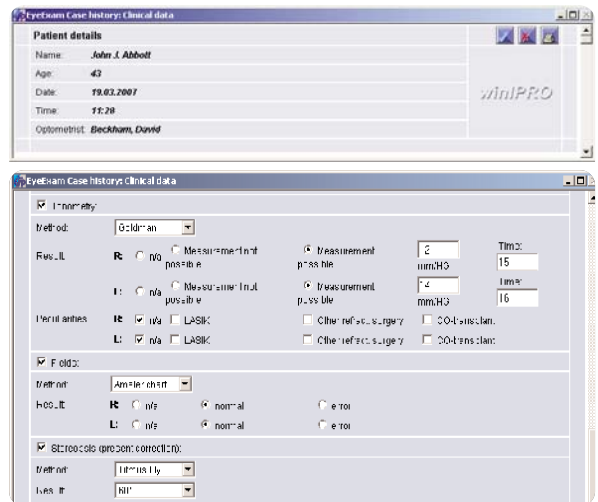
EyeExam Case history: Clinical data

Patient details

Name: John J. Abbott
Age: 43
Date: 19.03.2007
Time: 11:20
Optometrist: Beckham, David

winPRO

EyeExam Case history: Clinical data

☑ Tonometry

Method: Goldman

Result R: ○ n/a ○ Measurement not possible ◉ Measurement possible 2 mm/HG Time: 15

L: ○ n/a ○ Measurement not possible ◉ Measurement possible 14 mm/HG Time: 16

Peculiarities R: ☑ n/a ☐ LASIK ☐ Other refract. surgery ☐ CO-transplant.

L: ☑ n/a ☐ LASIK ☐ Other refract. surgery ☐ CO-transplant.

☑ Fields

Method: Amsler chart

Result R: ○ n/a ◉ normal ○ error

L: ○ n/a ◉ normal ○ error

☑ Stereopsis (present correction)

Method: Titmus fly

Result: 60"